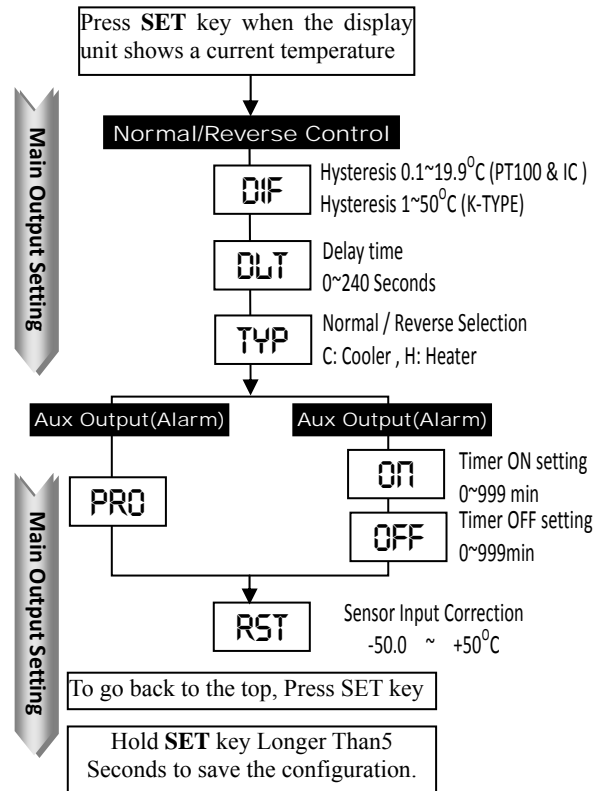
Press **SET** key when the display unit shows a current temperature

Main Output Setting

Normal/Reverse Control

DIF

Hysteresis 0.1~19.9$^{0}$C (PT100 & IC )
Hysteresis 1~50$^{0}$C (K-TYPE)

DLT

Delay time
0~240 Seconds

TYP

Normal / Reverse Selection
C: Cooler , H: Heater

Aux Output(Alarm)

Aux Output(Alarm)

Main Output Setting

PRO

ON

Timer ON setting
0~999 min

OFF

Timer OFF setting
0~999min

RST

Sensor Input Correction
-50.0 ~ +50$^{0}$C

To go back to the top, Press SET key

Hold **SET** key Longer Than5 Seconds to save the configuration.